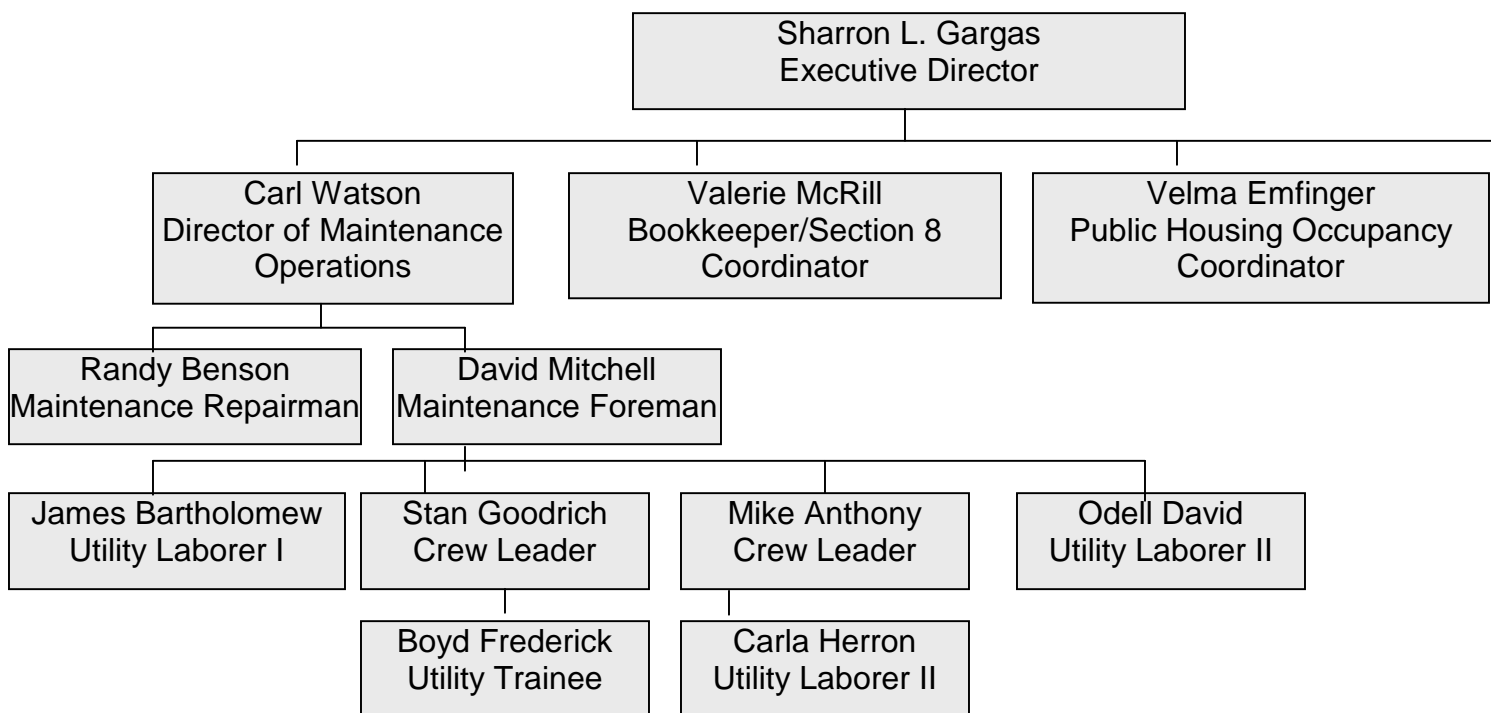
Sharron L. Gargas
Executive Director

Carl Watson
Director of Maintenance Operations

Valerie McRill
Bookkeeper/Section 8 Coordinator

Velma Emfinger
Public Housing Occupancy Coordinator

Randy Benson
Maintenance Repairman

David Mitchell
Maintenance Foreman

James Bartholomew
Utility Laborer I

Stan Goodrich
Crew Leader

Mike Anthony
Crew Leader

Odell David
Utility Laborer II

Boyd Frederick
Utility Trainee

Carla Herron
Utility Laborer II